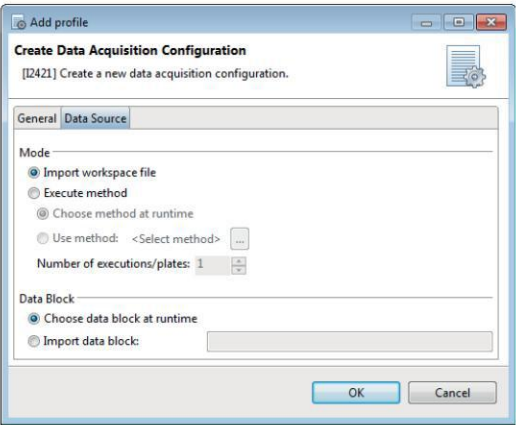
Add profile

Create Data Acquisition Configuration

[I2421] Create a new data acquisition configuration.

General | Data Source

Mode

Import workspace file

Execute method

Choose method at runtime

Use method: <Select method> ...

Number of executions/plates: 1

Data Block

Choose data block at runtime

Import data block:

OK | Cancel